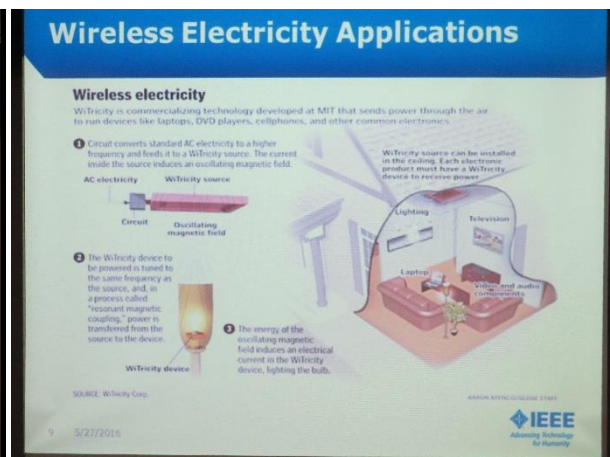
Wireless Electricity Applications

Wireless electricity

WiTricity is commercializing technology developed at MIT that sends power through the air to run devices like laptops, DVD players, cellphones, and other common electronics.

1 Circuit converts standard AC electricity to a higher frequency and feeds it to a WiTricity source. The current inside the source induces an oscillating magnetic field.

AC electricity

WiTricity source

Circuit

Oscillating magnetic field

WiTricity source can be installed in the ceiling. Each electronic product must have a WiTricity device to receive power.

Lighting

Television

Laptop

Video and audio components

2 The WiTricity device to be powered is tuned to the same frequency as the source, and, in a process called "resonant magnetic coupling," power is transferred from the source to the device.

3 The energy of the oscillating magnetic field induces an electrical current in the WiTricity device, lighting the bulb.

WiTricity device

SOURCE: WiTricity Corp.

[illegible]

9 5/27/2016

IEEE
Advancing Technology for Humanity